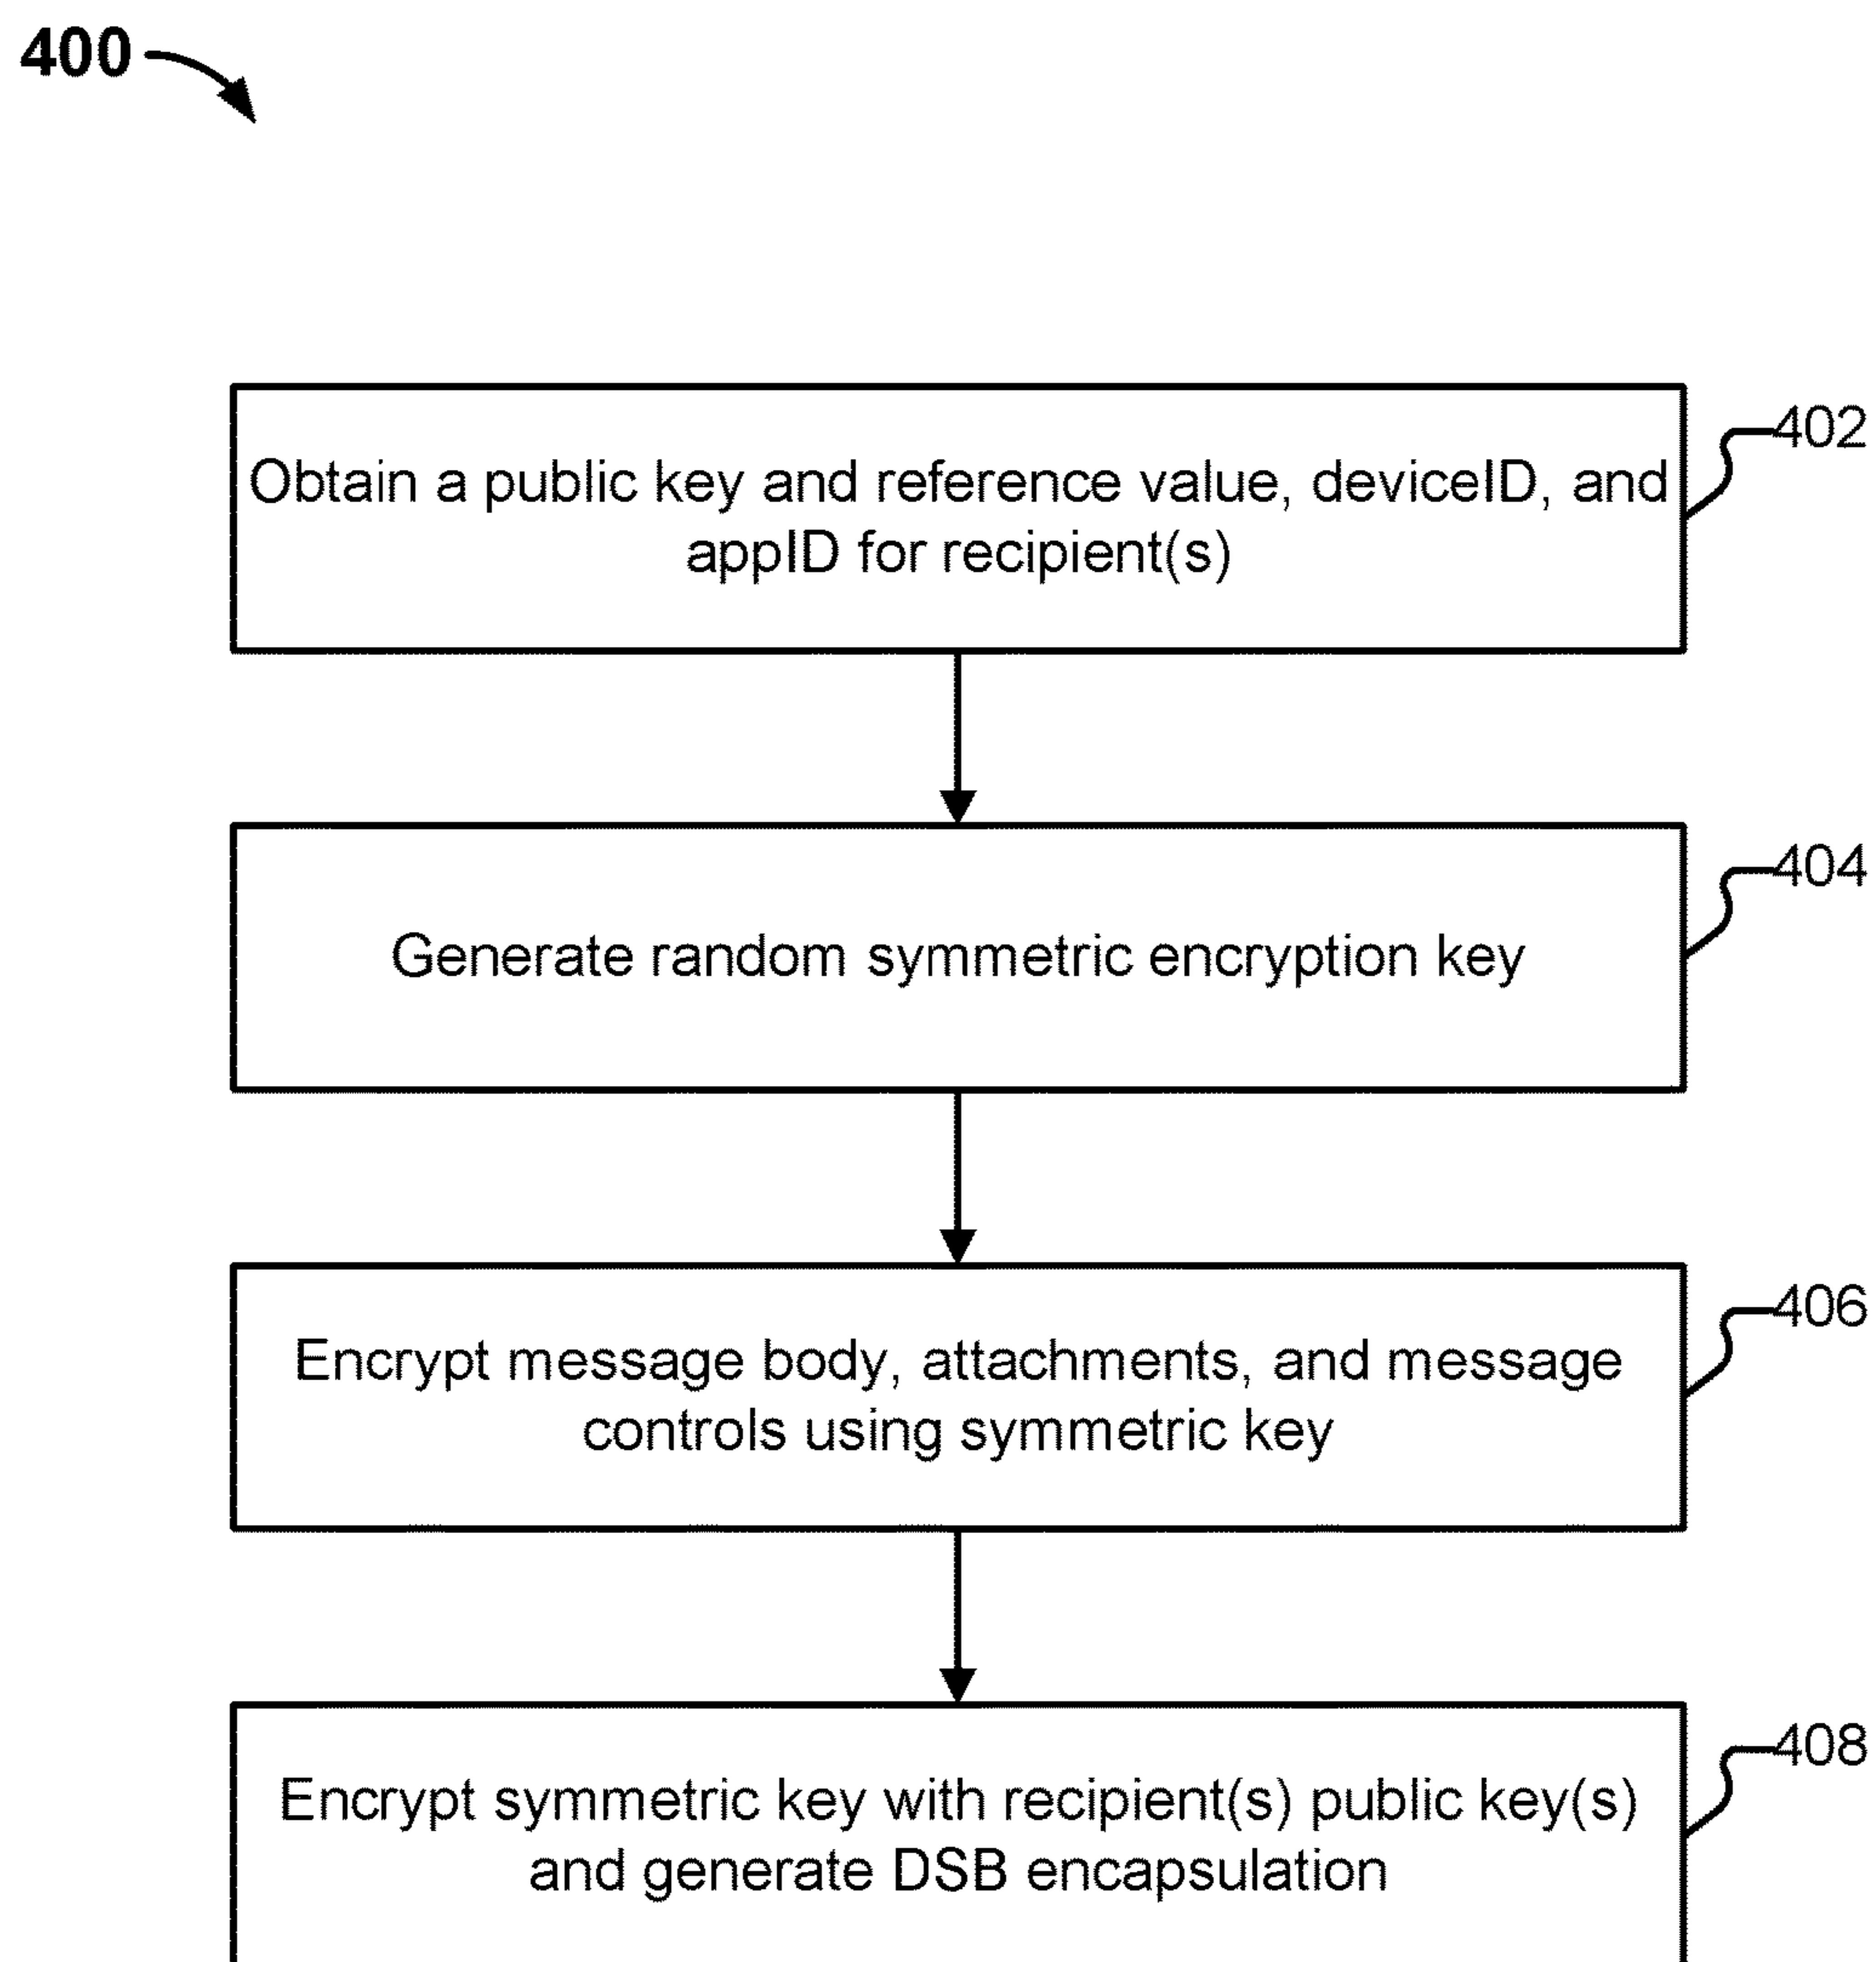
400

Obtain a public key and reference value, deviceID, and appID for recipient(s)

402

Generate random symmetric encryption key

404

Encrypt message body, attachments, and message controls using symmetric key

406

Encrypt symmetric key with recipient(s) public key(s) and generate DSB encapsulation

408